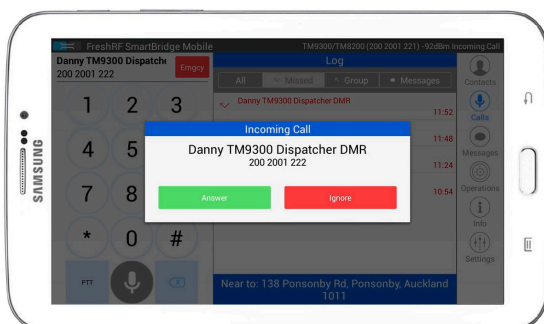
SAMSUNG

FreshRF SmartBridge Mobile

TM9300/TM8200 (200 2001 221) -92dBm Incoming Call

Danny TM9300 Dispatche
200 2001 222

Emrgcy

Log

All

Missed

Group

Messages

Danny TM9300 Dispatcher DMR

11:52

11:48

11:24

10:54

1 2 3
4 5
7 8
* 0 #

PTT

Near to: 138 Ponsonby Rd, Ponsonby, Auckland 1011

Contacts

Calls

Messages

Operations

Info

Settings

Incoming Call

Danny TM9300 Dispatcher DMR
200 2001 222

Answer

Ignore